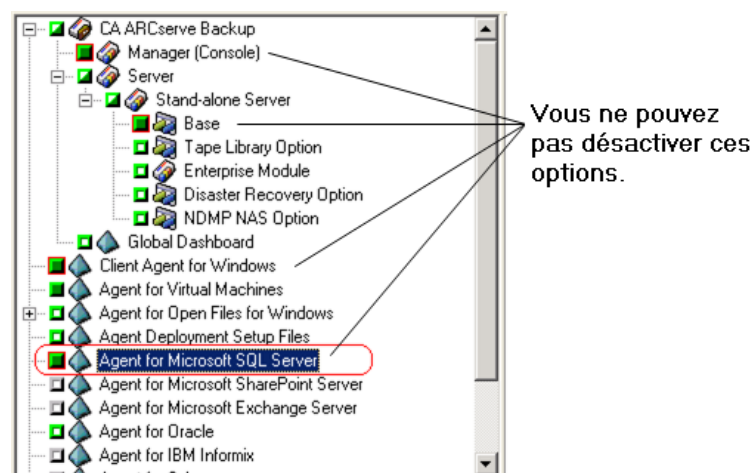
CA ARCserve Backup
Manager (Console)
Server
Stand-alone Server
Base
Tape Library Option
Enterprise Module
Disaster Recovery Option
NDMP NAS Option
Global Dashboard
Client Agent for Windows
Agent for Virtual Machines
Agent for Open Files for Windows
Agent Deployment Setup Files
Agent for Microsoft SQL Server
Agent for Microsoft SharePoint Server
Agent for Microsoft Exchange Server
Agent for Oracle
Agent for IBM Informix
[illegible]

Vous ne pouvez pas désactiver ces options.